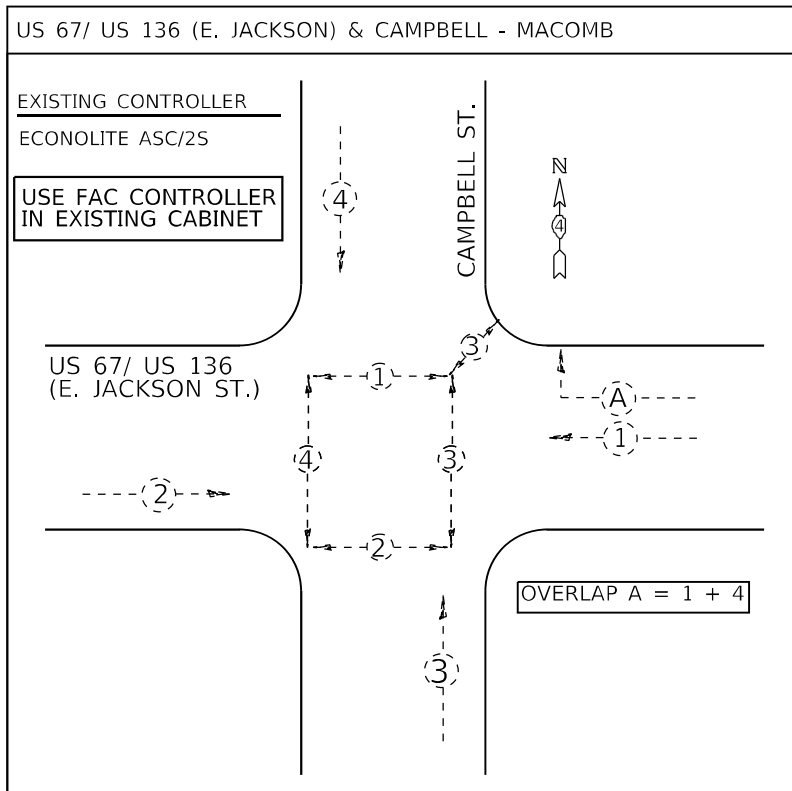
US 67/ US 136 (E. JACKSON) & CAMPBELL - MACOMB

EXISTING CONTROLLER

ECONOLITE ASC/2S

USE FAC CONTROLLER IN EXISTING CABINET

CAMPBELL ST.

N

4

4

US 67/ US 136 (E. JACKSON ST.)

3

1

A

1

4

3

2

2

OVERLAP A = 1 + 4

3